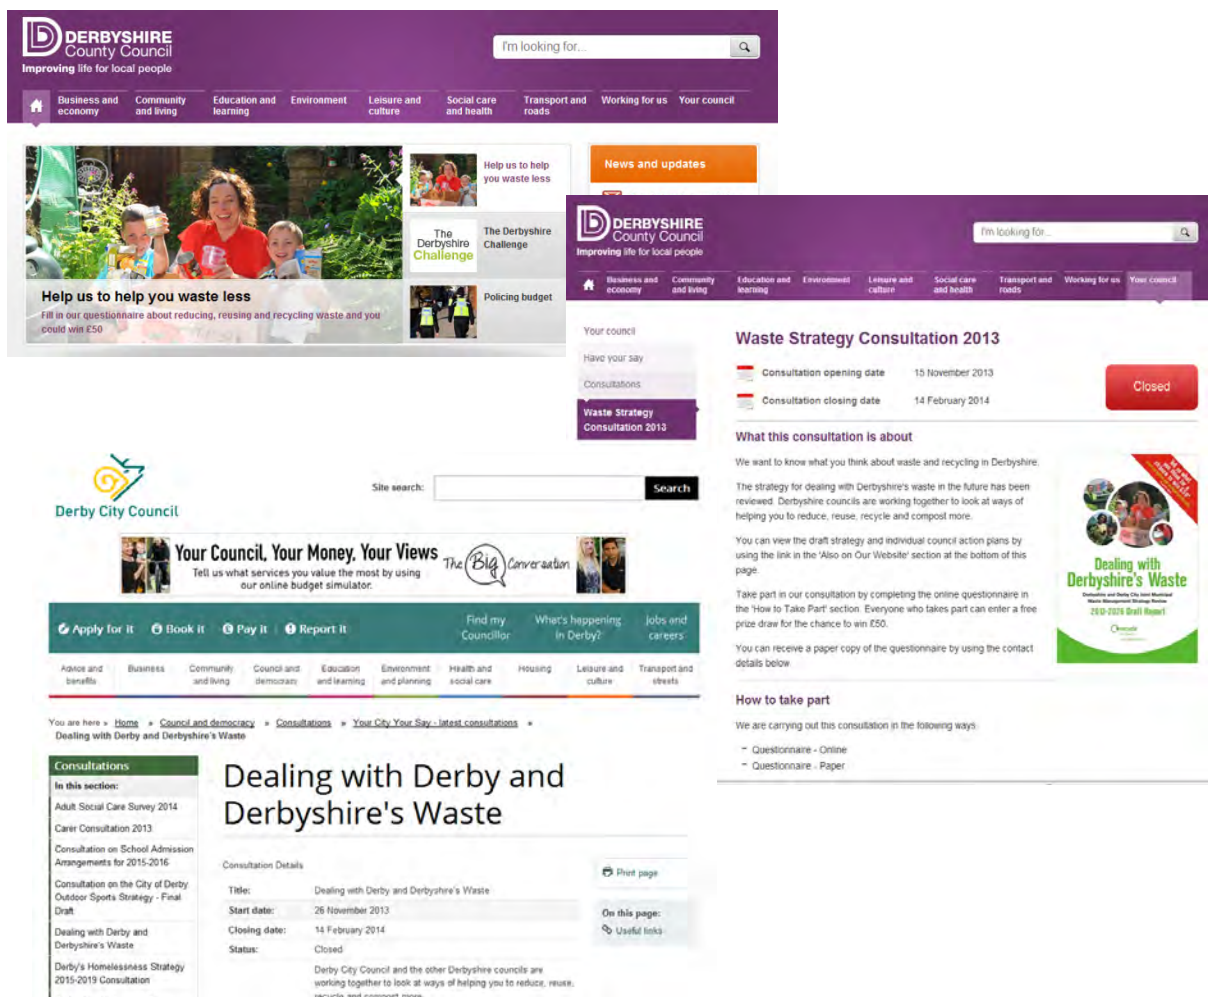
DERBYSHIRE County Council
Improving life for local people

I'm looking for...

Business and economy | Community and living | Education and learning | Environment | Leisure and culture | Social care and health | Transport and roads | Working for us | Your council

Help us to help you waste less

The Derbyshire Challenge

The Derbyshire Challenge

Policing budget

Help us to help you waste less
Fill in our questionnaire about reducing, reusing and recycling waste and you could win £50

News and updates

DERBYSHIRE County Council
Improving life for local people

I'm looking for...

Business and economy | Community and living | Education and learning | Environment | Leisure and culture | Social care and health | Transport and roads | Working for us | Your council

Your council
Have your say
Consultations
Waste Strategy Consultation 2013

Waste Strategy Consultation 2013

Consultation opening date 15 November 2013
Consultation closing date 14 February 2014

Closed

What this consultation is about

We want to know what you think about waste and recycling in Derbyshire.

The strategy for dealing with Derbyshire's waste in the future has been reviewed. Derbyshire councils are working together to look at ways of helping you to reduce, reuse, recycle and compost more.

You can view the draft strategy and individual council action plans by using the link in the 'Also on Our Website' section at the bottom of this page.

Take part in our consultation by completing the online questionnaire in the 'How to Take Part' section. Everyone who takes part can enter a free prize draw for the chance to win £50.

You can receive a paper copy of the questionnaire by using the contact details below.

Dealing with Derbyshire's Waste
2013-2026 Draft Report

How to take part

We are carrying out this consultation in the following ways.

- Questionnaire - Online
- Questionnaire - Paper

Derby City Council

Site search: Search

Your Council, Your Money, Your Views
Tell us what services you value the most by using our online budget simulator.
The Big Conversation

Apply for it | Book it | Pay it | Report it | Find my Councillor | What's happening in Derby? | Jobs and careers

Advice and benefits | Business | Community and living | Council and democracy | Education and learning | Environment and planning | Health and social care | Housing | Leisure and culture | Transport and streets

You are here » Home » Council and democracy » Consultations » Your City Your Say - latest consultations » Dealing with Derby and Derbyshire's Waste

Consultations
In this section:
Adult Social Care Survey 2014
Carer Consultation 2013
Consultation on School Admission Arrangements for 2015-2016
Consultation on the City of Derby Outdoor Sports Strategy - Final Draft
Dealing with Derby and Derbyshire's Waste
Derby's Homelessness Strategy 2015-2019 Consultation

Dealing with Derby and Derbyshire's Waste

Consultation Details

| Title: | Dealing with Derby and Derbyshire's Waste |
|---|---|
| Start date: | 26 November 2013 |
| Closing date: | 14 February 2014 |
| Status: | Closed |
| | Derby City Council and the other Derbyshire councils are working together to look at ways of helping you to reduce, reuse, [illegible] |

Print page

On this page:
Useful links